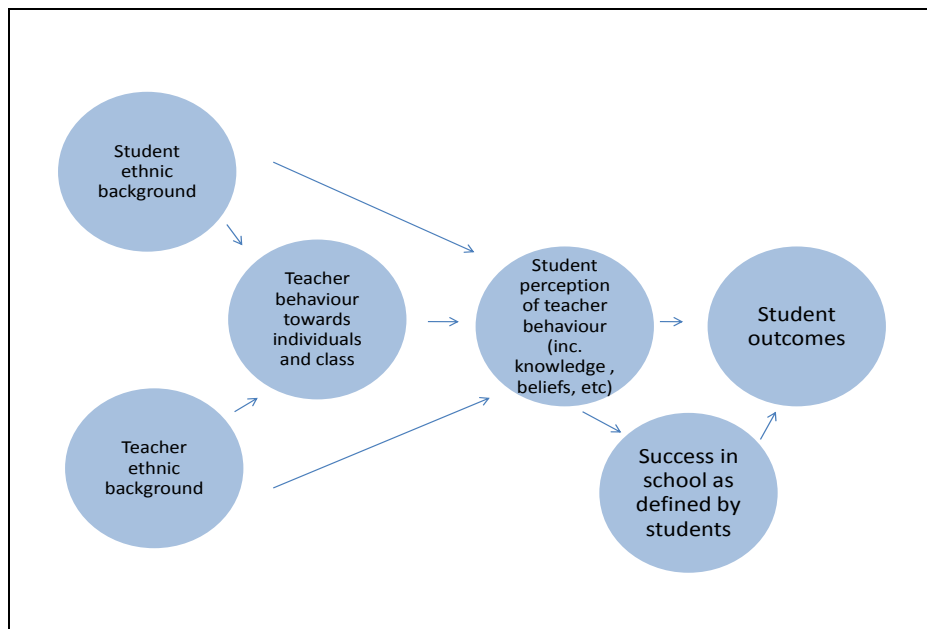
Student ethnic background

Teacher behaviour towards individuals and class

Teacher ethnic background

Student perception of teacher behaviour (inc. knowledge , beliefs, etc)

Student outcomes

Success in school as defined by students